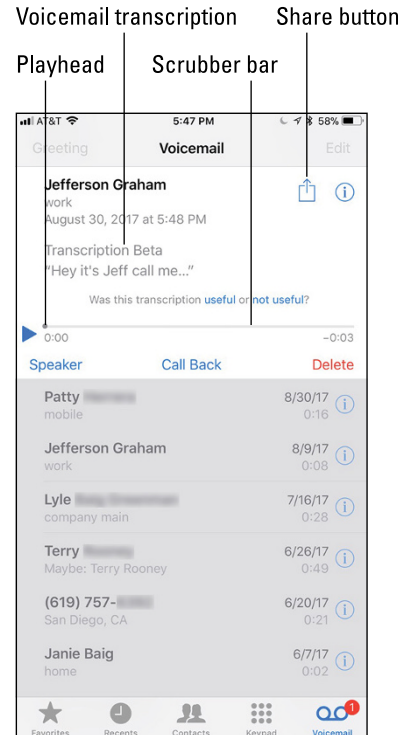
Voicemail transcription

Share button

Playhead

Scrubber bar

AT&T 5:47 PM 58%

Greeting Voicemail Edit

Jefferson Graham
work
August 30, 2017 at 5:48 PM

Transcription Beta
"Hey it's Jeff call me..."

Was this transcription useful or not useful?

0:00 −0:03

Speaker Call Back Delete

Patty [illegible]
mobile
8/30/17
0:16

Jefferson Graham
work
8/9/17
0:08

Lyle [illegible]
company main
7/16/17
0:28

Terry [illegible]
Maybe: Terry Rooney
6/26/17
0:49

(619) 757-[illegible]
San Diego, CA
6/20/17
0:21

Janie Baig
home
6/7/17
0:02

Favorites Recents Contacts Keypad Voicemail 1